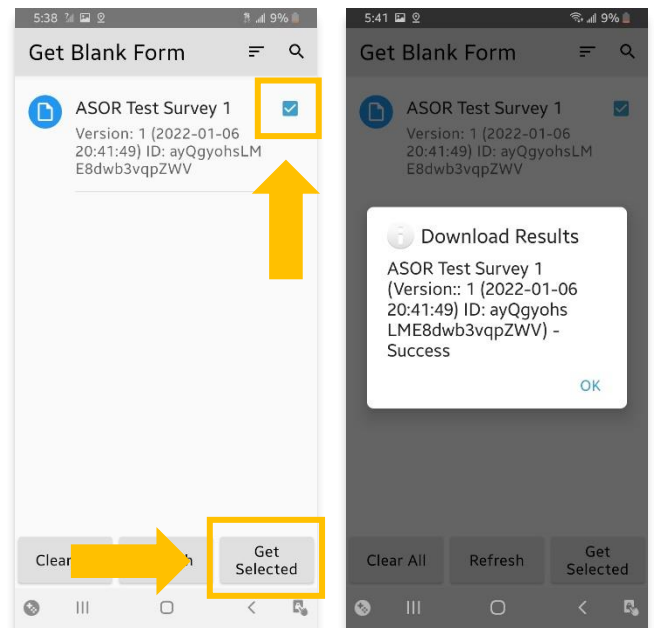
5:38 9%

Get Blank Form

ASOR Test Survey 1
Version: 1 (2022-01-06 20:41:49) ID: ayQgyohsLME8dwb3vqpZWV

Clea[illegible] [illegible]h Get Selected

5:41 9%

Get Blank Form

ASOR Test Survey 1
Version: 1 (2022-01-06 20:41:49) ID: ayQgyohsLME8dwb3vqpZWV

Download Results

ASOR Test Survey 1 (Version:: 1 (2022-01-06 20:41:49) ID: ayQgyohs LME8dwb3vqpZWV) - Success

OK

Clear All Refresh Get Selected